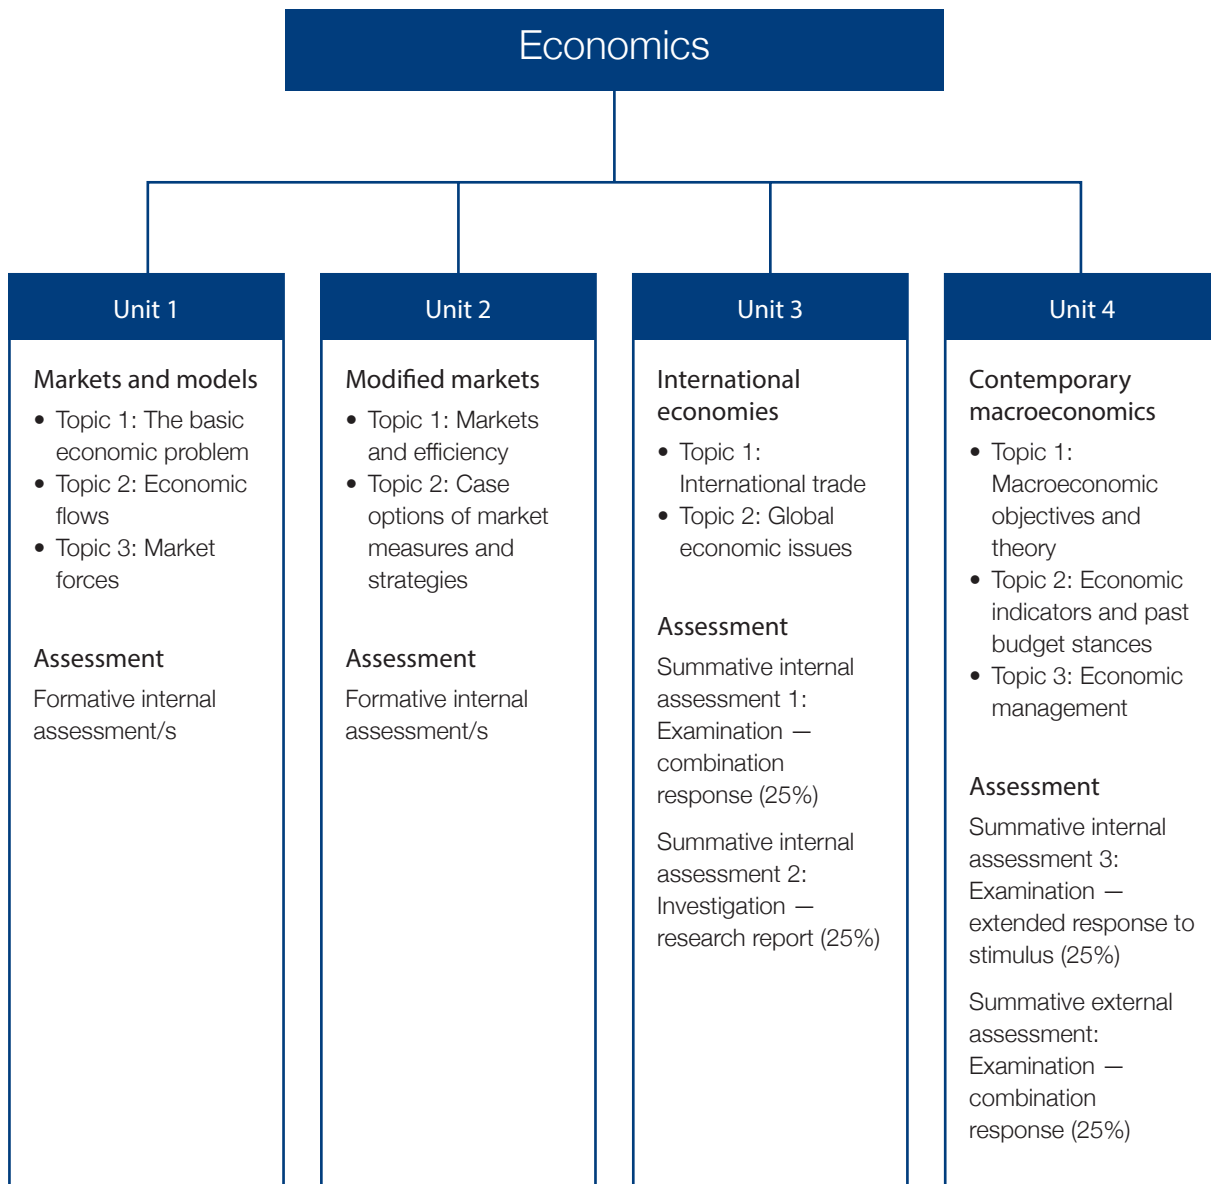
Economics

Unit 1

Markets and models

- Topic 1: The basic economic problem
- Topic 2: Economic flows
- Topic 3: Market forces

Assessment

Formative internal assessment/s

Unit 2

Modified markets

- Topic 1: Markets and efficiency
- Topic 2: Case options of market measures and strategies

Assessment

Formative internal assessment/s

Unit 3

International economies

- Topic 1: International trade
- Topic 2: Global economic issues

Assessment

Summative internal assessment 1: Examination — combination response (25%)

Summative internal assessment 2: Investigation — research report (25%)

Unit 4

Contemporary macroeconomics

- Topic 1: Macroeconomic objectives and theory
- Topic 2: Economic indicators and past budget stances
- Topic 3: Economic management

Assessment

Summative internal assessment 3: Examination — extended response to stimulus (25%)

Summative external assessment: Examination — combination response (25%)